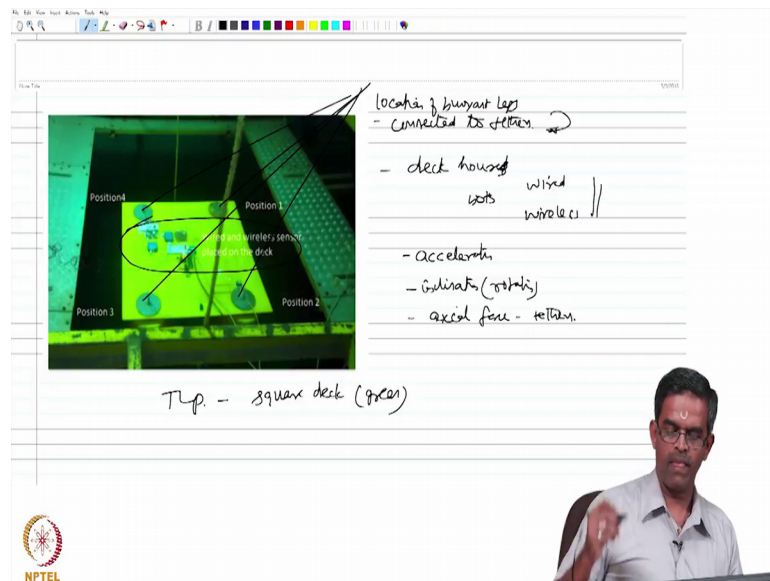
File Edit View Insert Actions Tools Help

Note Title

Position4

Position 1

Wired and wireless sensor placed on the deck

Position 3

Position 2

location of buoyant legs
- connected to tethers

- deck housed
sets   wired
        wireless !!

- accelerometers
- inclinometers (rotation)
- axial force - tethers.

TLP. - square deck (green)

NPTEL